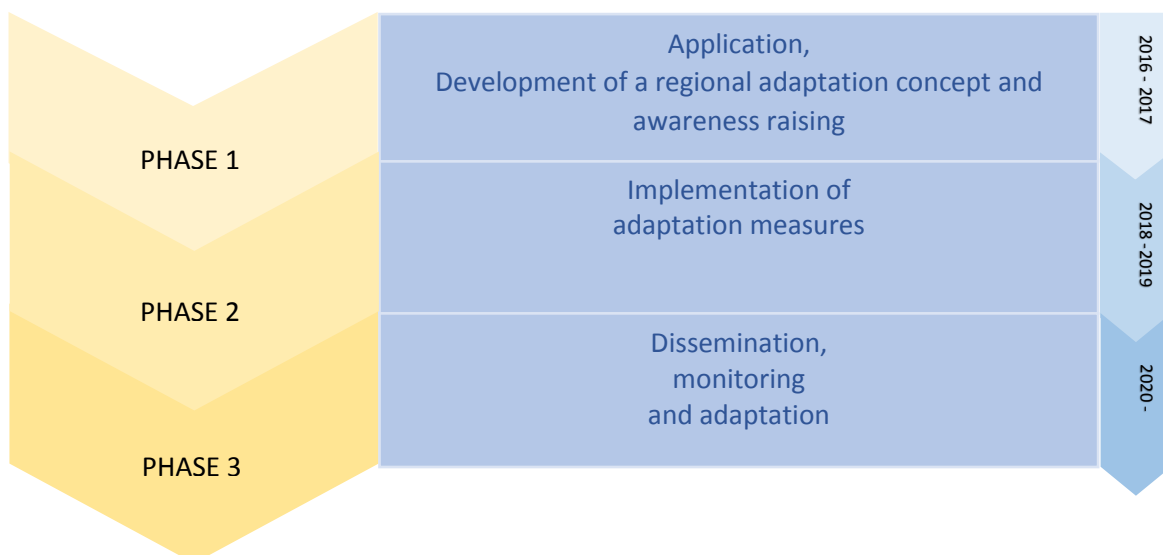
PHASE 1

Application,
Development of a regional adaptation concept and awareness raising

2016 - 2017

PHASE 2

Implementation of adaptation measures

2018 - 2019

PHASE 3

Dissemination, monitoring and adaptation

2020 -